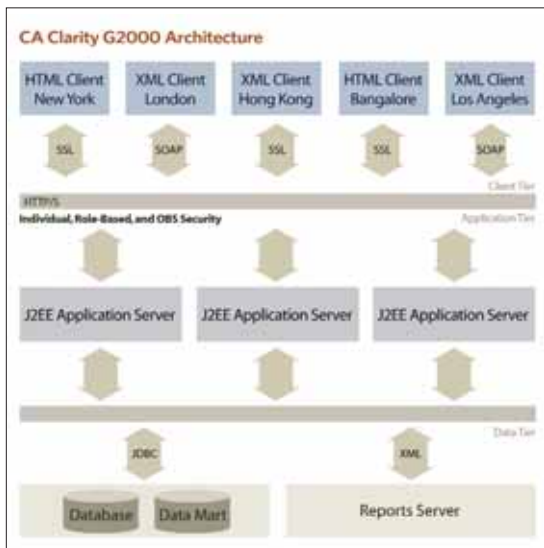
CA Clarity G2000 Architecture

HTML Client New York

XML Client London

XML Client Hong Kong

HTML Client Bangalore

XML Client Los Angeles

SSL

SOAP

SSL

SSL

SOAP

Client Tier

HTTP/S

Individual, Role-Based, and OBS Security

Application Tier

J2EE Application Server

J2EE Application Server

J2EE Application Server

Data Tier

JDBC

XML

Database

Data Mart

Reports Server